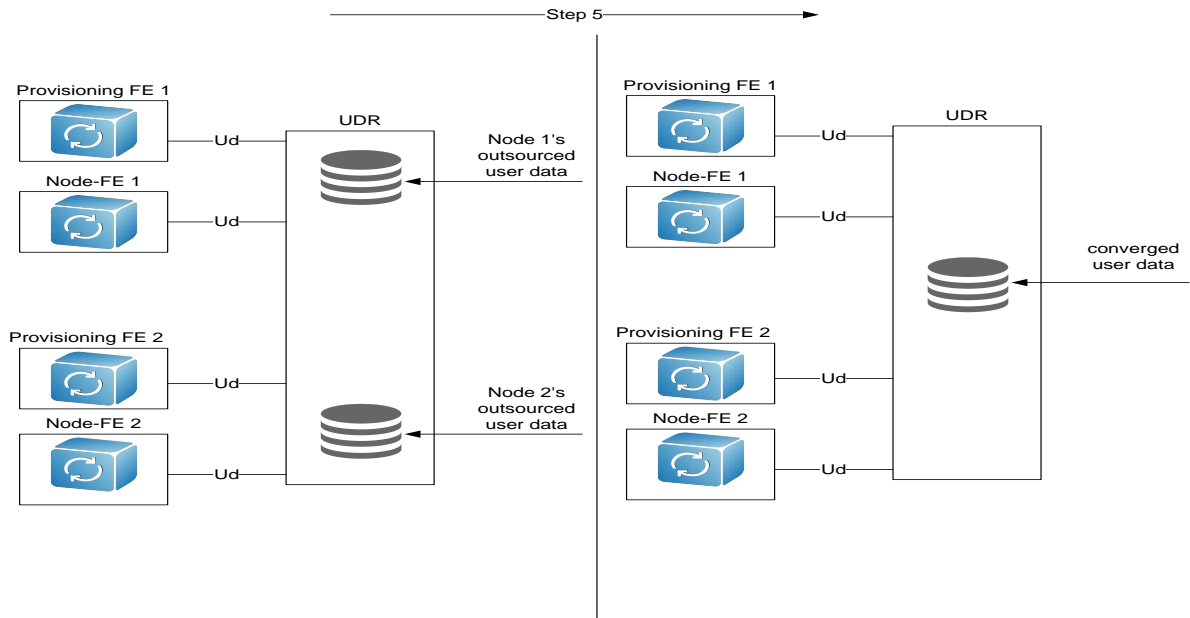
Step 5

Provisioning FE 1

Ud

UDR

Node 1's outsourced user data

Node-FE 1

Ud

Provisioning FE 2

Ud

Node 2's outsourced user data

Node-FE 2

Ud

Provisioning FE 1

Ud

UDR

Node-FE 1

Ud

converged user data

Provisioning FE 2

Ud

Node-FE 2

Ud